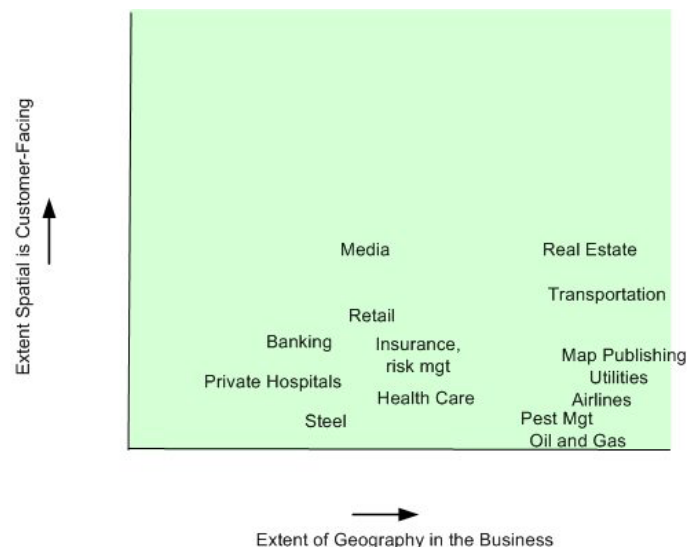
Extent Spatial is Customer-Facing

Media
Real Estate
Transportation
Retail
Banking
Insurance, risk mgt
Map Publishing
Utilities
Private Hospitals
Airlines
Health Care
Steel
Pest Mgt
Oil and Gas

Extent of Geography in the Business